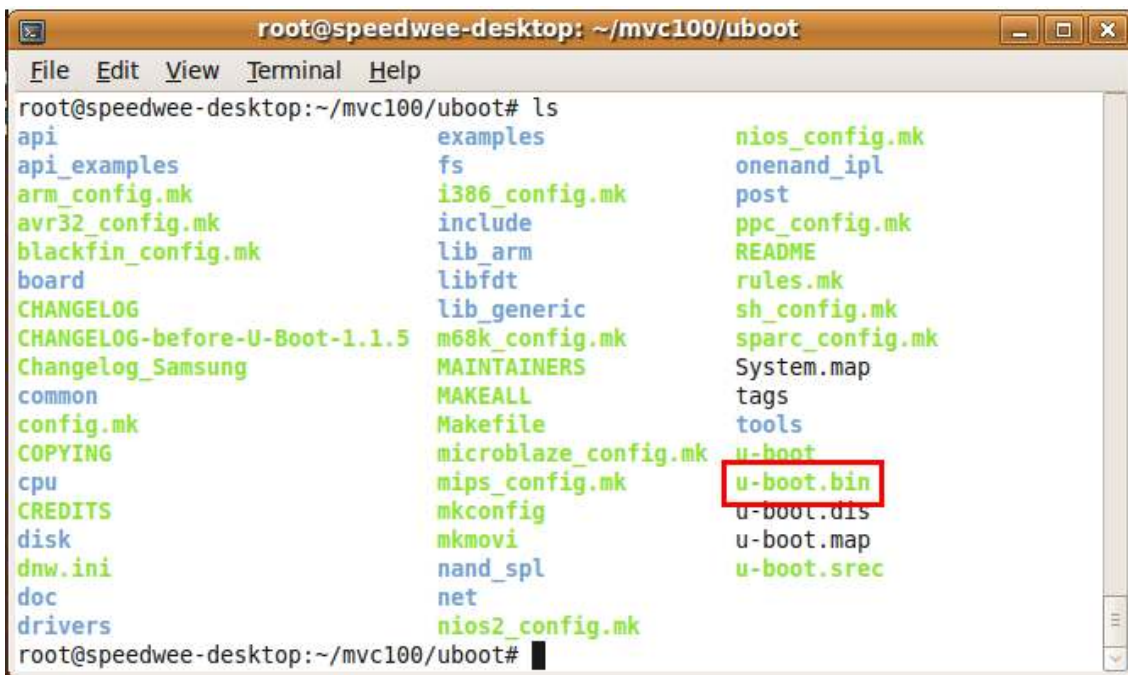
root@speedwee-desktop: ~/mvc100/uboot

File Edit View Terminal Help

root@speedwee-desktop:~/mvc100/uboot# ls

| | | |
|---|---|---|
| api | examples | nios_config.mk |
| api_examples | fs | onenand_ipl |
| arm_config.mk | i386_config.mk | post |
| avr32_config.mk | include | ppc_config.mk |
| blackfin_config.mk | lib_arm | README |
| board | libfdt | rules.mk |
| CHANGELOG | lib_generic | sh_config.mk |
| CHANGELOG-before-U-Boot-1.1.5 | m68k_config.mk | sparc_config.mk |
| Changelog_Samsung | MAINTAINERS | System.map |
| common | MAKEALL | tags |
| config.mk | Makefile | tools |
| COPYING | microblaze_config.mk | u-boot |
| cpu | mips_config.mk | u-boot.bin |
| CREDITS | mkconfig | u-boot.dis |
| disk | mkmovi | u-boot.map |
| dnw.ini | nand_spl | u-boot.srec |
| doc | net | |
| drivers | nios2_config.mk | |

root@speedwee-desktop:~/mvc100/uboot#